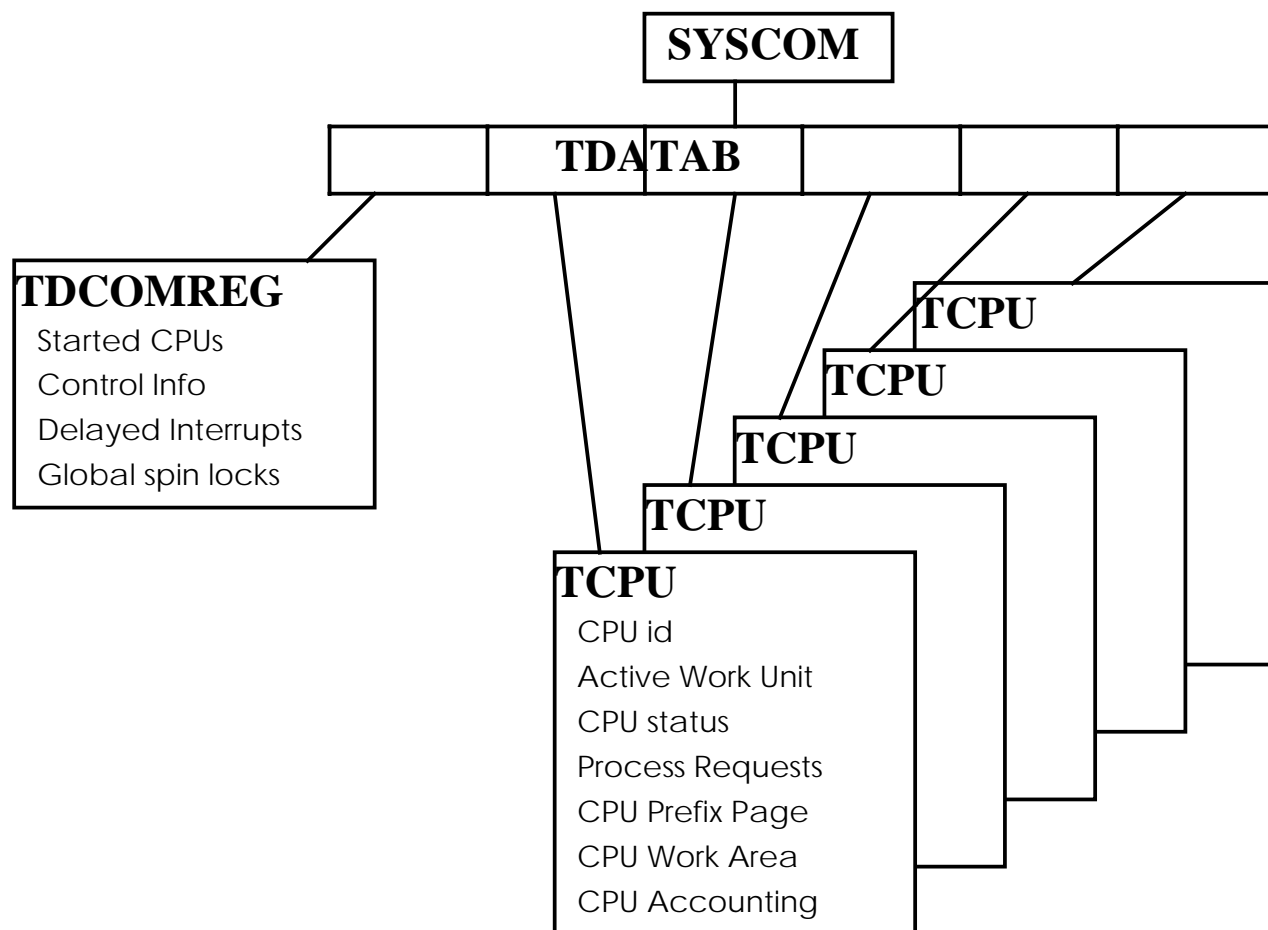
SYSCOM

TDATAB

TDCOMREG
Started CPUs
Control Info
Delayed Interrupts
Global spin locks

TCPU

TCPU

TCPU

TCPU

TCPU
CPU id
Active Work Unit
CPU status
Process Requests
CPU Prefix Page
CPU Work Area
CPU Accounting